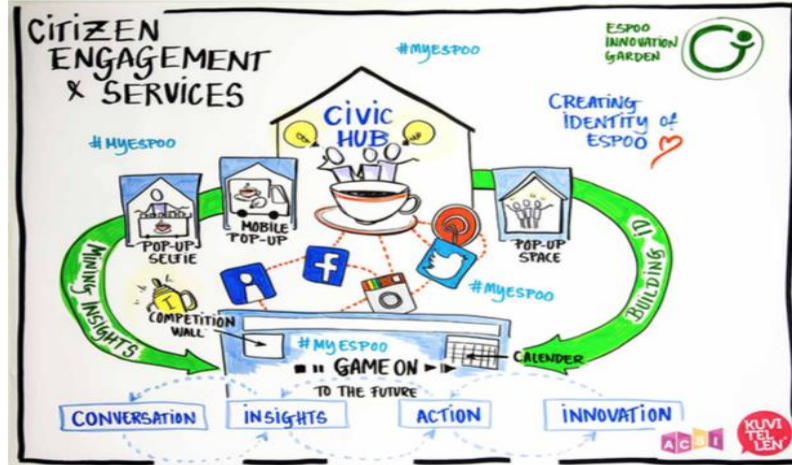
CITIZEN ENGAGEMENT & SERVICES

#MYESPOO

ESPOO INNOVATION GARDEN

#MYESPOO

CIVIC HUB

CREATING IDENTITY OF ESPOO

POP-UP SELFIE

MOBILE POP-UP

POP-UP SPACE

MINING INSIGHTS

BUILDING ID

#MYESPOO

COMPETITION WALL

#MY ESPOO

GAME ON

TO THE FUTURE

CALENDER

CONVERSATION

INSIGHTS

ACTION

INNOVATION

ACSI

KUVITELLEN